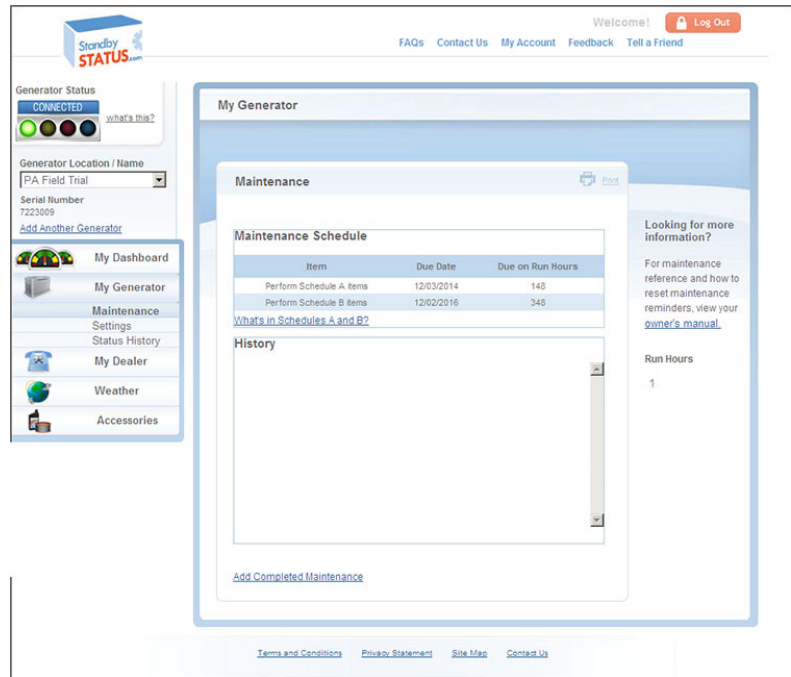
Standby STATUS.com

Welcome! Log Out

FAQs Contact Us My Account Feedback Tell a Friend

Generator Status
CONNECTED
what's this?

Generator Location / Name
PA Field Trial
Serial Number
7223009
Add Another Generator

My Dashboard
My Generator
Maintenance
Settings
Status History
My Dealer
Weather
Accessories

My Generator

Maintenance
Print

Maintenance Schedule

| Item | Due Date | Due on Run Hours |
|---|---|---|
| Perform Schedule A items | 12/03/2014 | 148 |
| Perform Schedule B items | 12/02/2016 | 348 |

What's in Schedules A and B?

History

Add Completed Maintenance

Looking for more information?

For maintenance reference and how to reset maintenance reminders, view your owner's manual.

Run Hours

1

Terms and Conditions Privacy Statement Site Map Contact Us